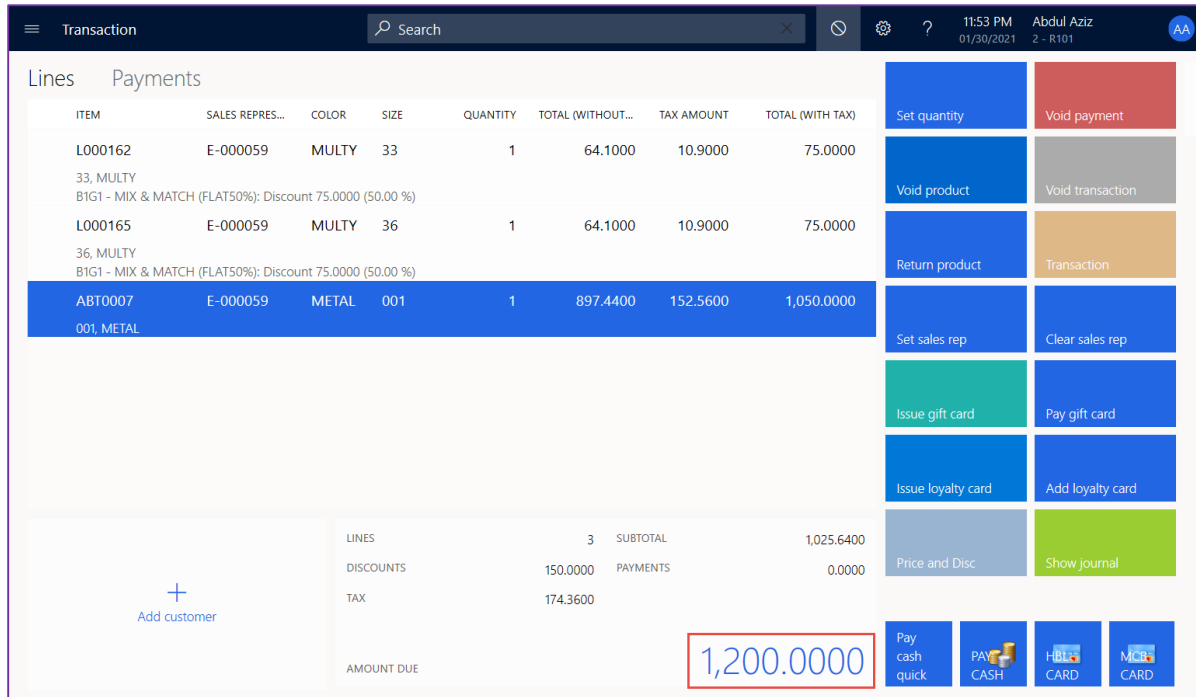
Transaction
Search
11:53 PM
01/30/2021
Abdul Aziz
2 - R101
AA

Lines Payments

| ITEM | SALES REPRES... | COLOR | SIZE | QUANTITY | TOTAL (WITHOUT... | TAX AMOUNT | TOTAL (WITH TAX) |
|---|---|---|---|---|---|---|---|
| L000162 | E-000059 | MULTY | 33 | 1 | 64.1000 | 10.9000 | 75.0000 |
| 33, MULTY B1G1 - MIX & MATCH (FLAT50%): Discount 75.0000 (50.00 %) | | | | | | | |
| L000165 | E-000059 | MULTY | 36 | 1 | 64.1000 | 10.9000 | 75.0000 |
| 36, MULTY B1G1 - MIX & MATCH (FLAT50%): Discount 75.0000 (50.00 %) | | | | | | | |
| ABT0007 | E-000059 | METAL | 001 | 1 | 897.4400 | 152.5600 | 1,050.0000 |
| 001, METAL | | | | | | | |

Set quantity
Void payment
Void product
Void transaction
Return product
Transaction
Set sales rep
Clear sales rep
Issue gift card
Pay gift card
Issue loyalty card
Add loyalty card
Price and Disc
Show journal

Add customer

LINES 3
DISCOUNTS 150.0000
TAX 174.3600
SUBTOTAL 1,025.6400
PAYMENTS 0.0000

AMOUNT DUE
1,200.0000

Pay cash quick
PAY CASH
HBL CARD
MCB CARD